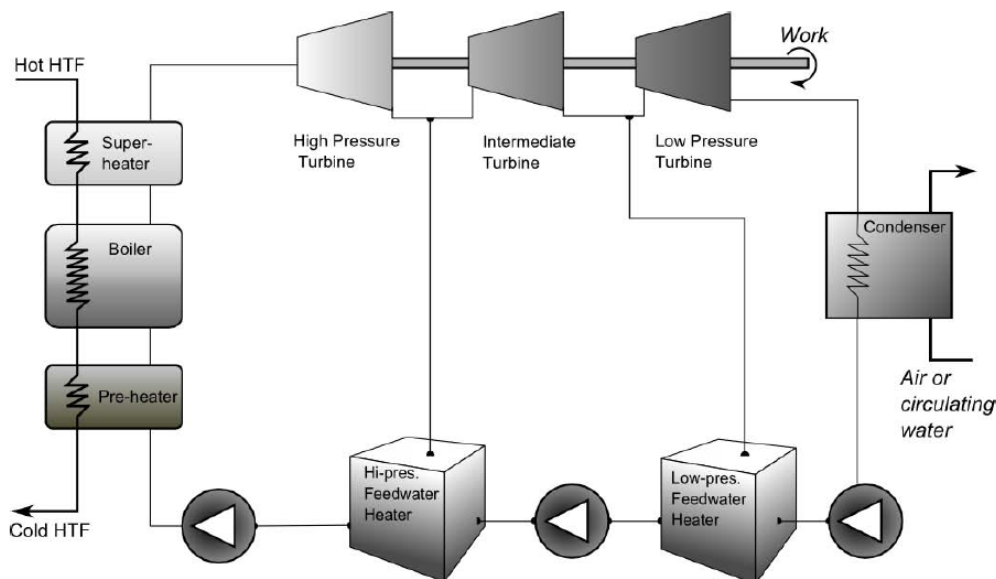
Hot HTF

Super-heater

Boiler

Pre-heater

Cold HTF

High Pressure Turbine

Intermediate Turbine

Low Pressure Turbine

Work

Condenser

Air or circulating water

Hi-pres. Feedwater Heater

Low-pres. Feedwater Heater